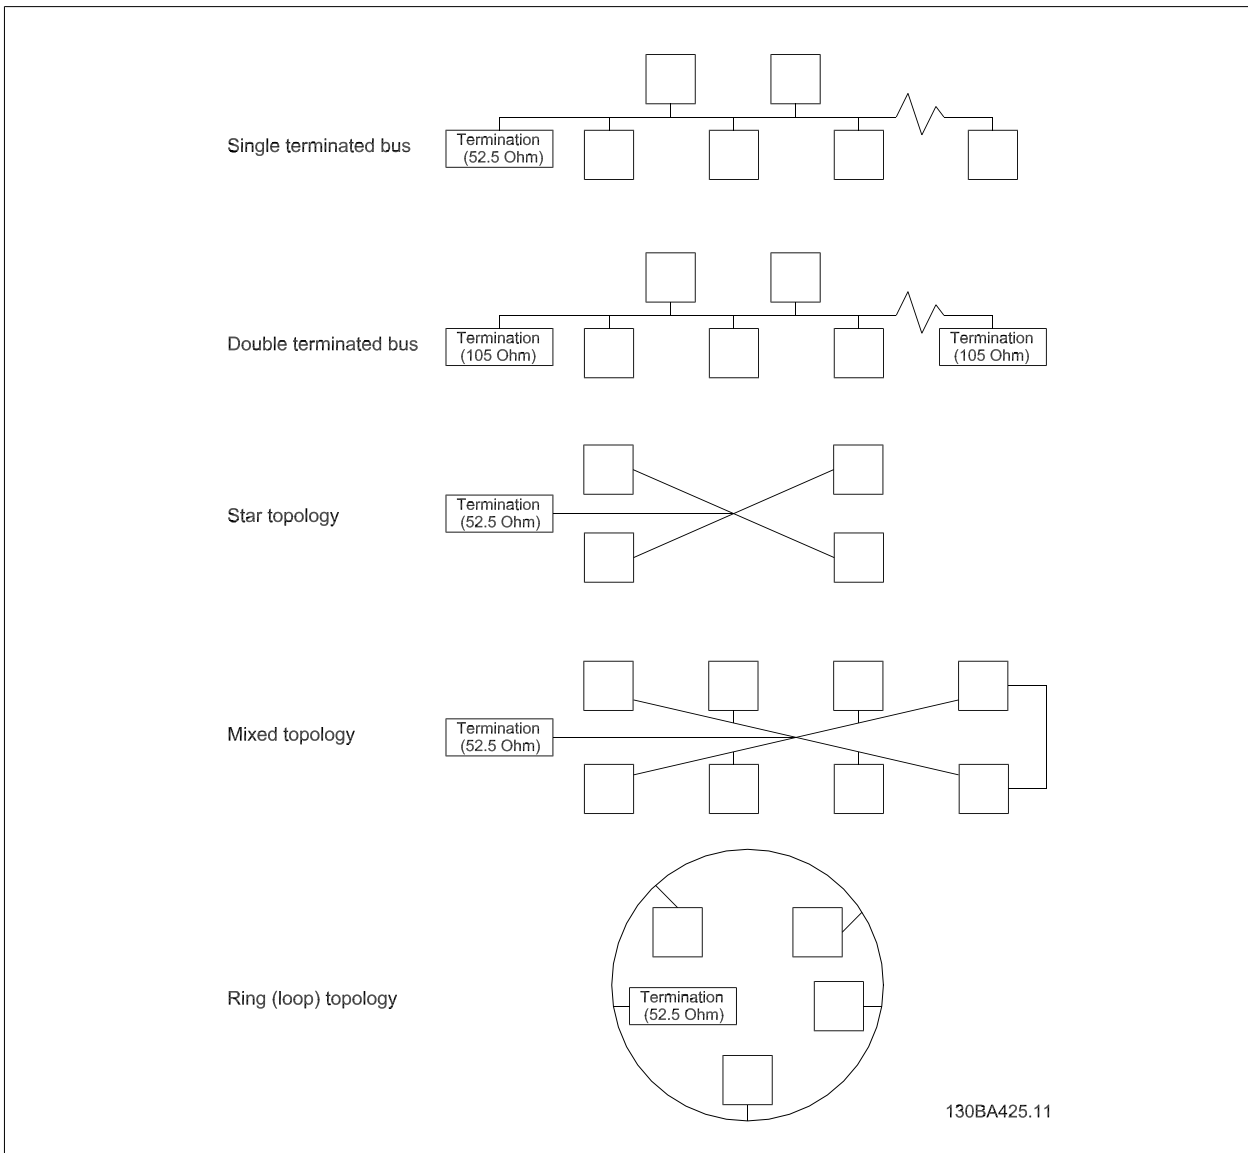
Single terminated bus

Termination (52.5 Ohm)

Double terminated bus

Termination (105 Ohm)

Termination (105 Ohm)

Star topology

Termination (52.5 Ohm)

Mixed topology

Termination (52.5 Ohm)

Ring (loop) topology

Termination (52.5 Ohm)

130BA425.11